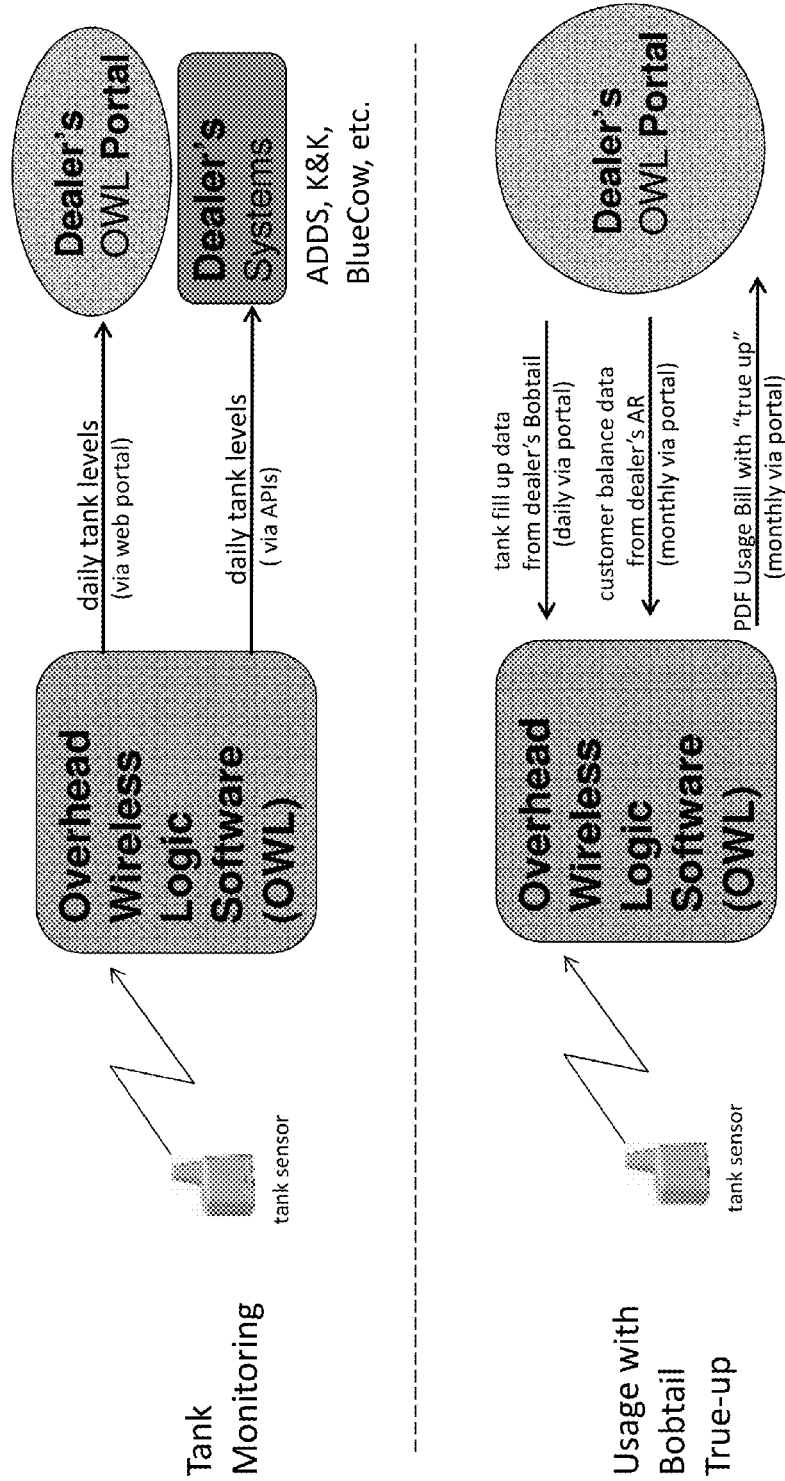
Tank Monitoring

tank sensor

Overhead Wireless Logic Software (OWL)

daily tank levels
(via web portal)

daily tank levels
( via APIs)

Dealer's OWL Portal

Dealer's Systems

ADDS, K&K, BlueCow, etc.

Usage with Bobtail True-up

tank sensor

Overhead Wireless Logic Software (OWL)

tank fill up data from dealer's Bobtail (daily via portal)

customer balance data from dealer's AR (monthly via portal)

PDF Usage Bill with "true up" (monthly via portal)

Dealer's OWL Portal